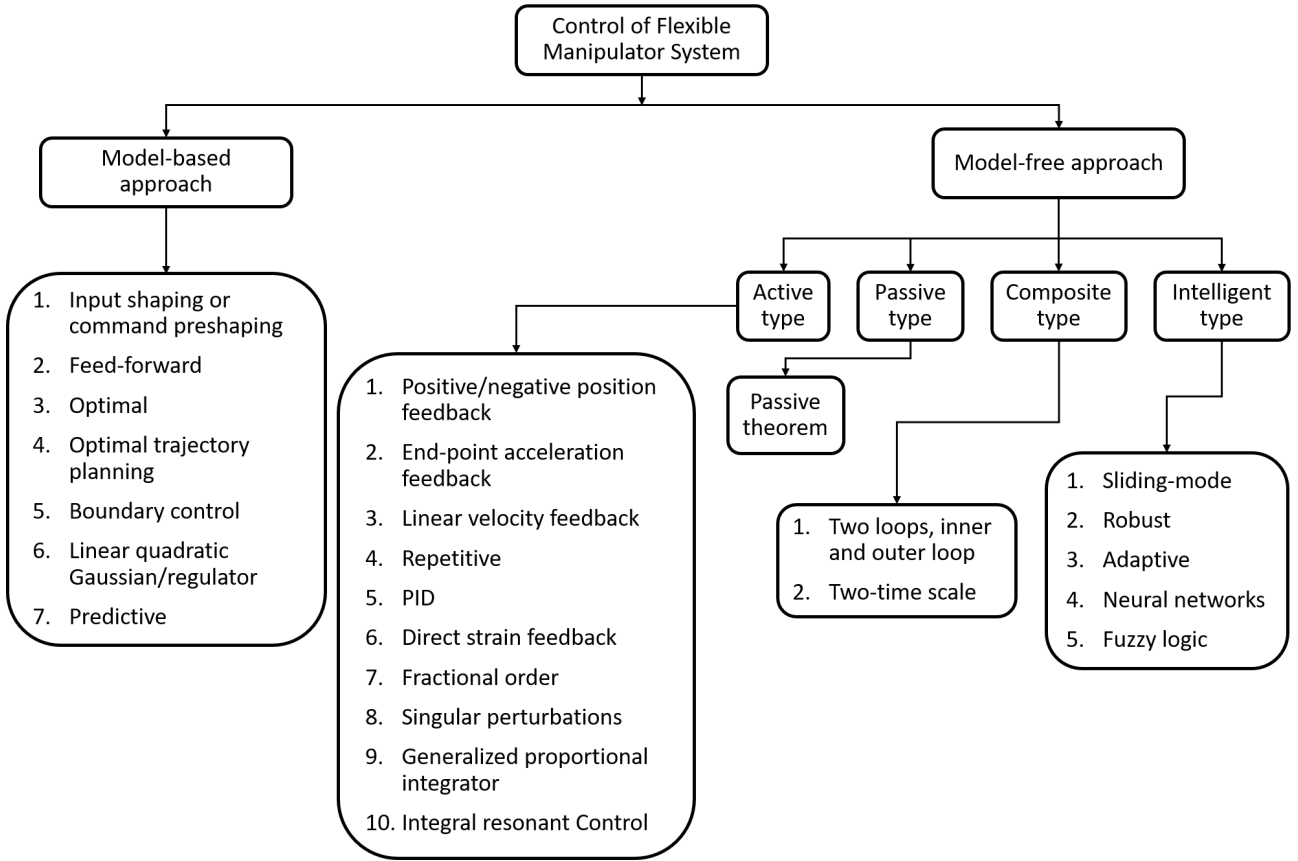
Control of Flexible Manipulator System

Model-based approach

Model-free approach

1. Input shaping or command preshaping
2. Feed-forward
3. Optimal
4. Optimal trajectory planning
5. Boundary control
6. Linear quadratic Gaussian/regulator
7. Predictive

Active type

Passive type

Composite type

Intelligent type

1. Positive/negative position feedback
2. End-point acceleration feedback
3. Linear velocity feedback
4. Repetitive
5. PID
6. Direct strain feedback
7. Fractional order
8. Singular perturbations
9. Generalized proportional integrator
10. Integral resonant Control

Passive theorem

1. Two loops, inner and outer loop
2. Two-time scale

1. Sliding-mode
2. Robust
3. Adaptive
4. Neural networks
5. Fuzzy logic